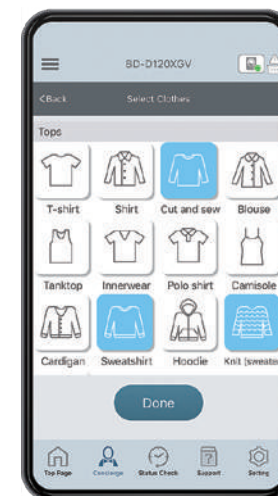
BD-D120XGV

<Back Select Clothes

Tops

T-shirt
Shirt
Cut and sew
Blouse
Tanktop
Innerwear
Polo shirt
Camisole
Cardigan
Sweatshirt
Hoodie
Knit (sweate

Done

Top Page
Concierge
Status Check
Support
Setting